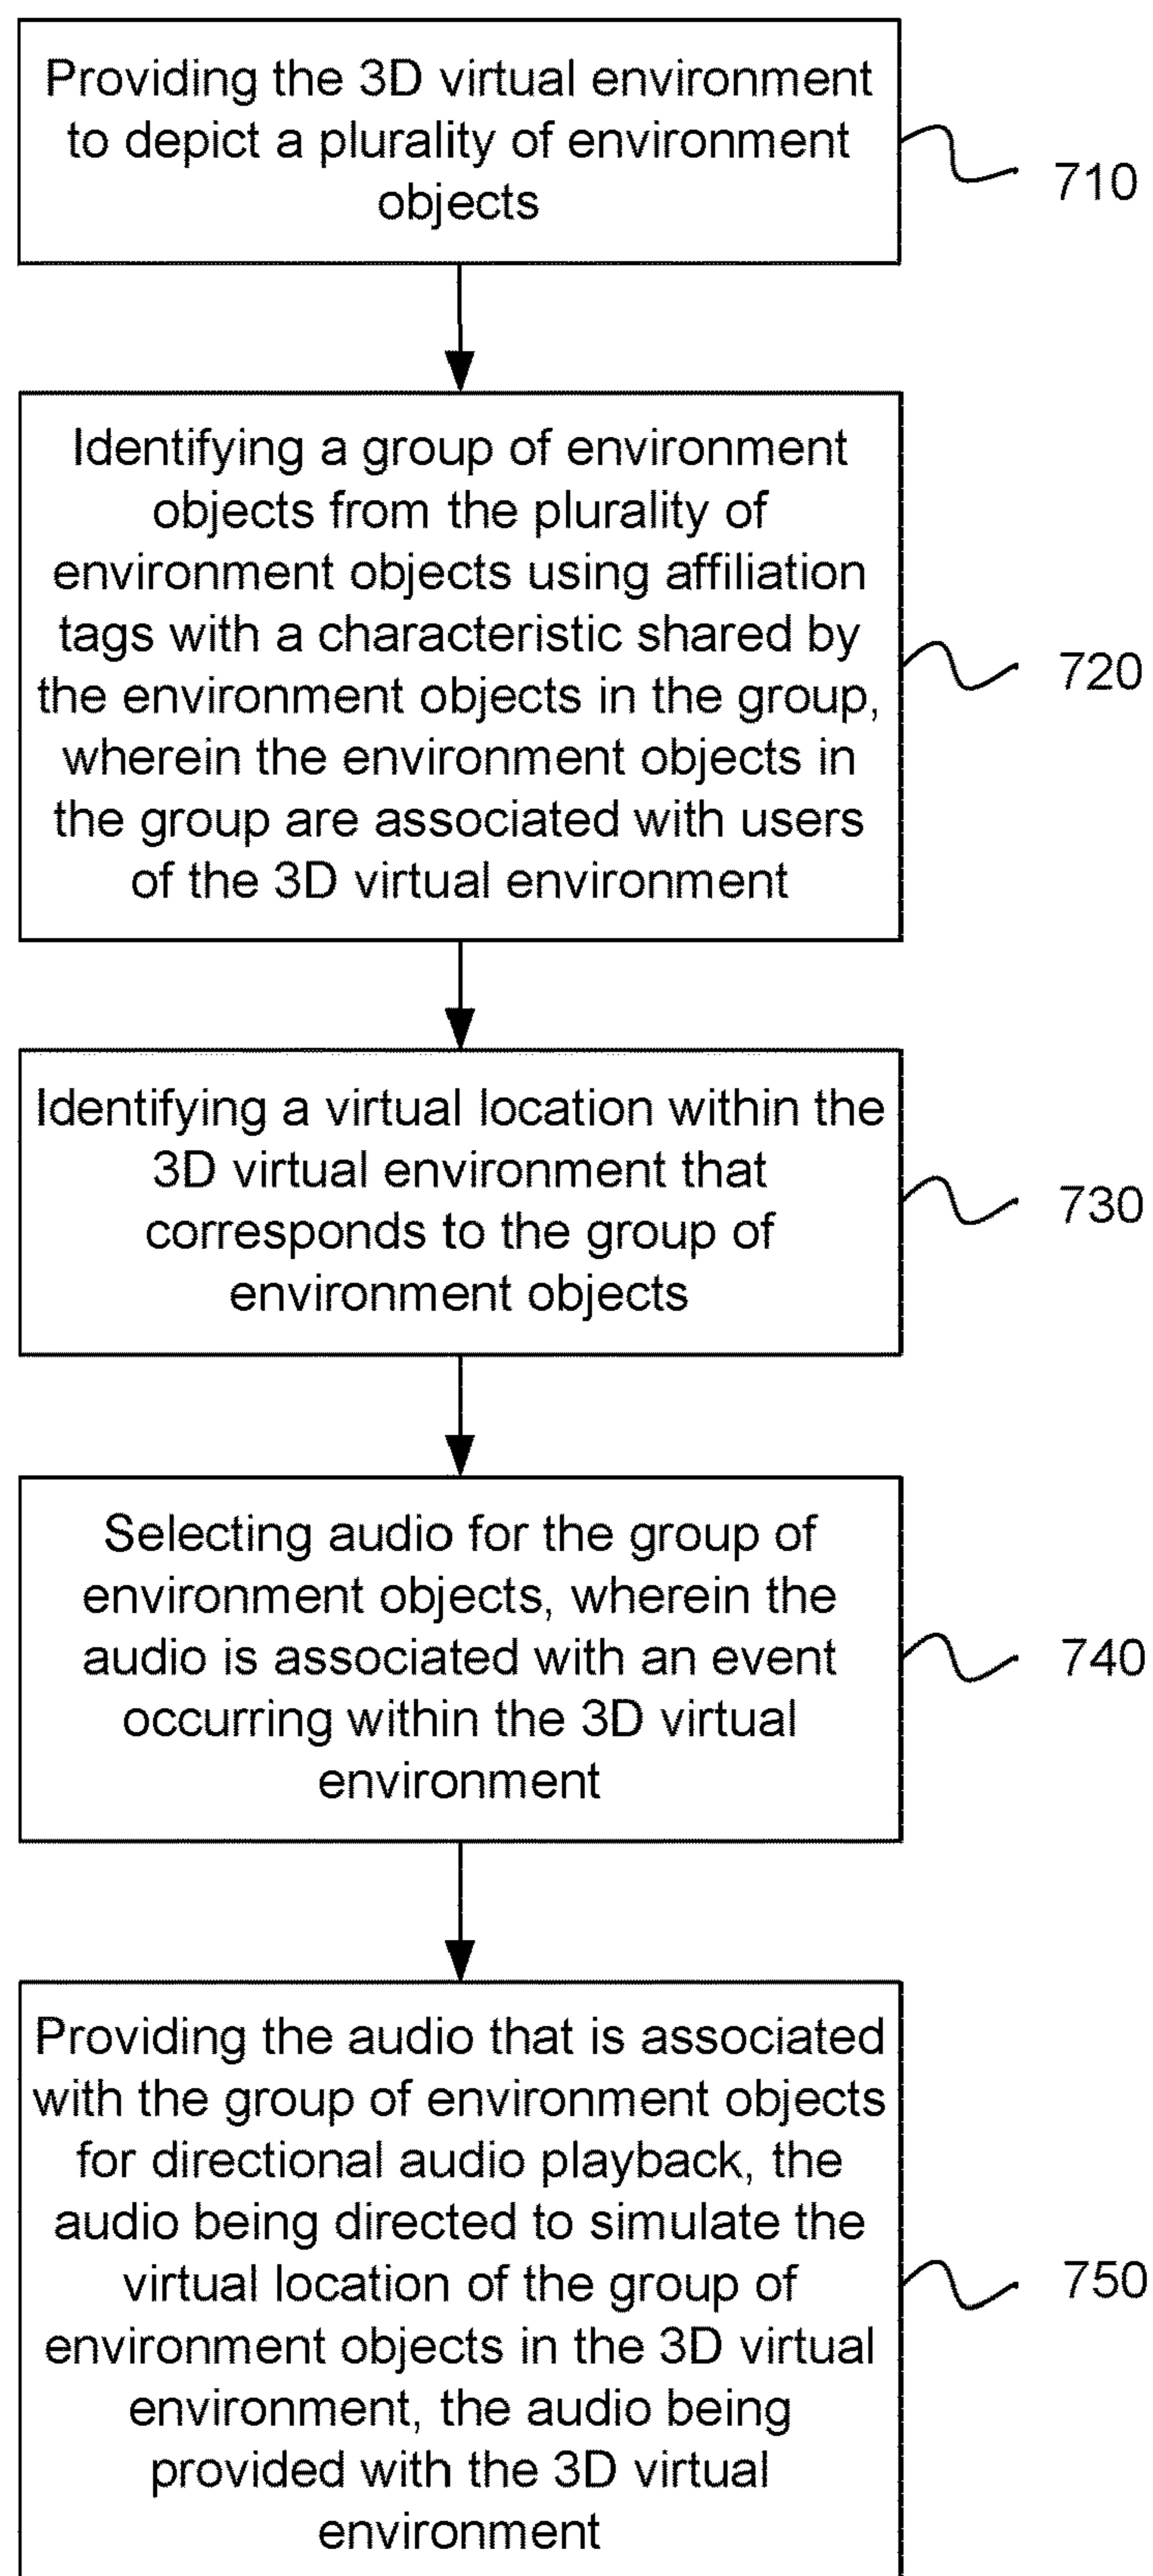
Providing the 3D virtual environment to depict a plurality of environment objects

710

Identifying a group of environment objects from the plurality of environment objects using affiliation tags with a characteristic shared by the environment objects in the group, wherein the environment objects in the group are associated with users of the 3D virtual environment

720

Identifying a virtual location within the 3D virtual environment that corresponds to the group of environment objects

730

Selecting audio for the group of environment objects, wherein the audio is associated with an event occurring within the 3D virtual environment

740

Providing the audio that is associated with the group of environment objects for directional audio playback, the audio being directed to simulate the virtual location of the group of environment objects in the 3D virtual environment, the audio being provided with the 3D virtual environment

750